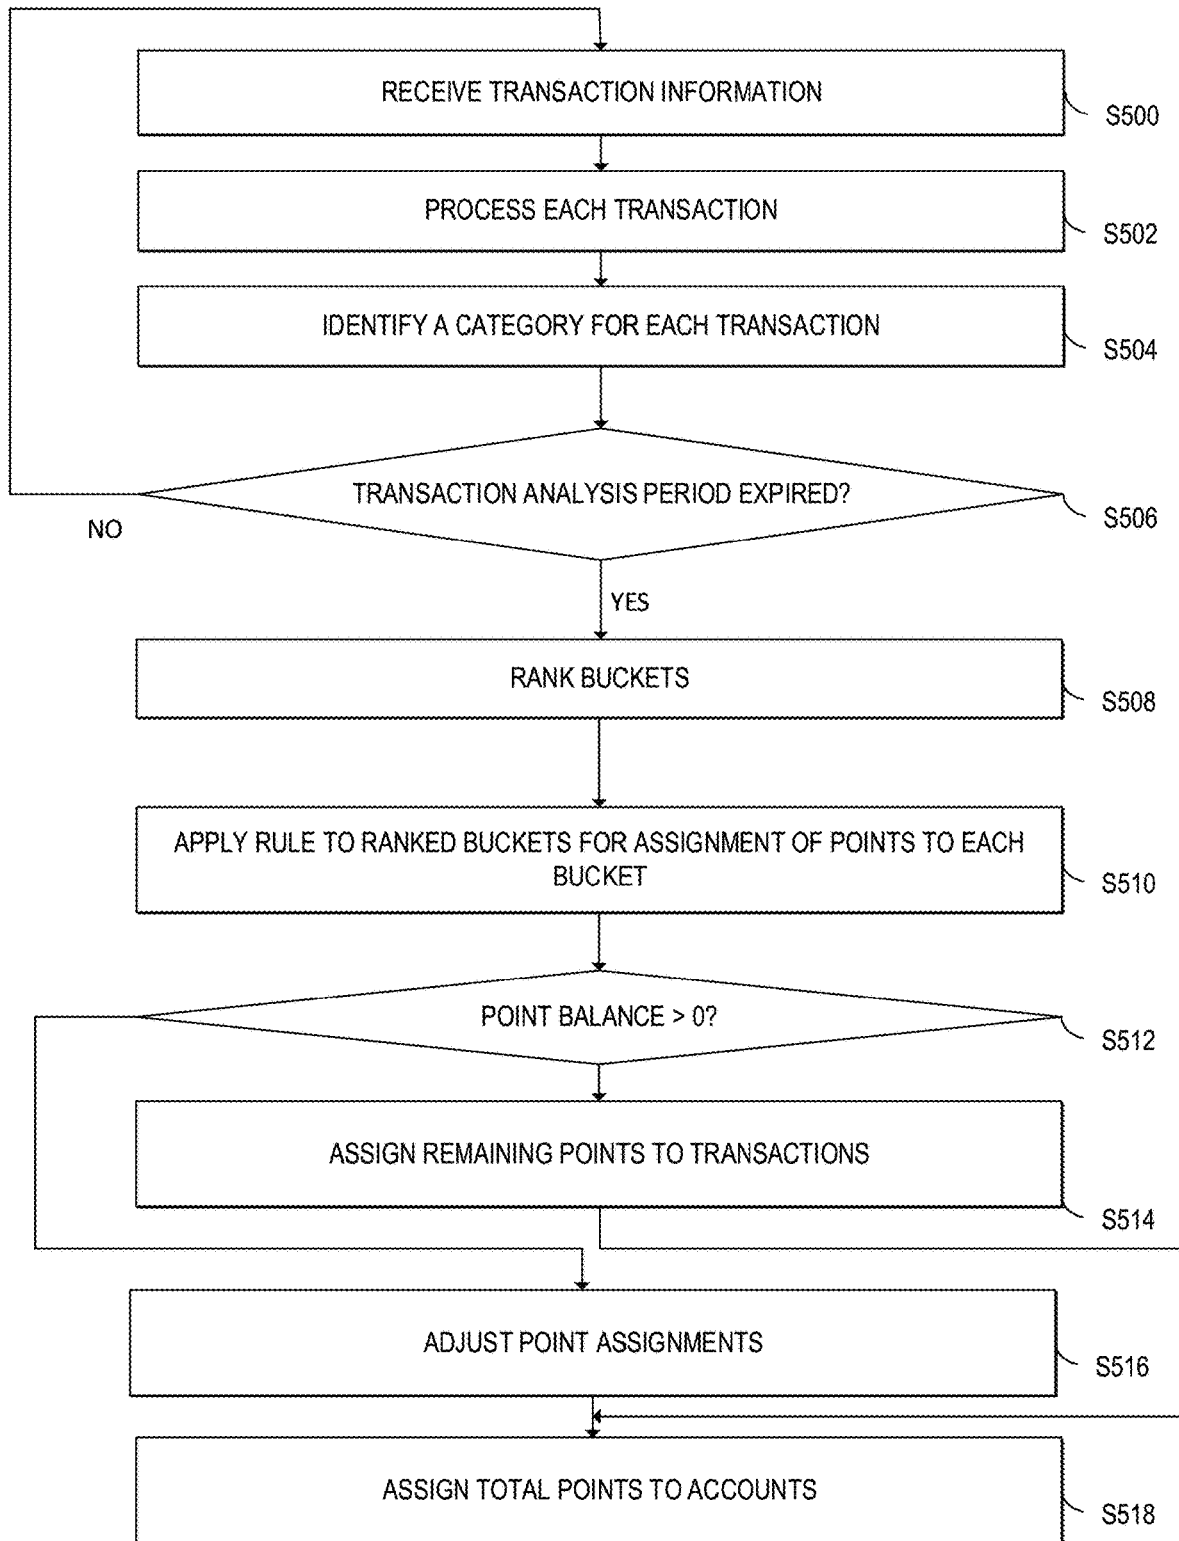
RECEIVE TRANSACTION INFORMATION

S500

PROCESS EACH TRANSACTION

S502

IDENTIFY A CATEGORY FOR EACH TRANSACTION

S504

TRANSACTION ANALYSIS PERIOD EXPIRED?

S506

NO

YES

RANK BUCKETS

S508

APPLY RULE TO RANKED BUCKETS FOR ASSIGNMENT OF POINTS TO EACH BUCKET

S510

POINT BALANCE > 0?

S512

ASSIGN REMAINING POINTS TO TRANSACTIONS

S514

ADJUST POINT ASSIGNMENTS

S516

ASSIGN TOTAL POINTS TO ACCOUNTS

S518